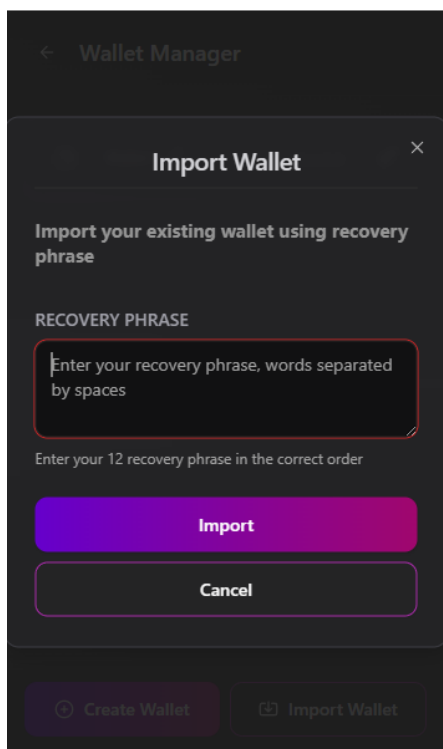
← Wallet Manager

Import Wallet

×

Import your existing wallet using recovery phrase

RECOVERY PHRASE

Enter your recovery phrase, words separated by spaces

Enter your 12 recovery phrase in the correct order

Import

Cancel

Create Wallet

Import Wallet